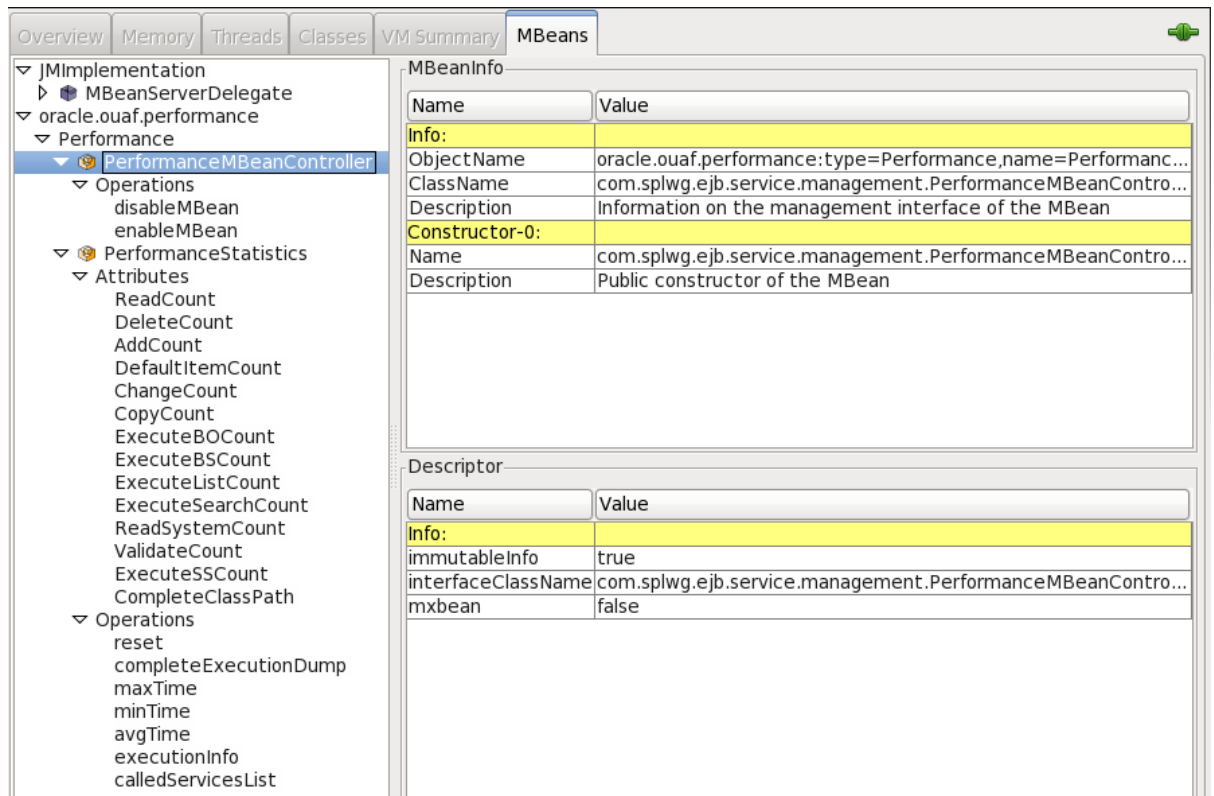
Overview Memory Threads Classes VM Summary MBeans

JMImplementation
MBeanServerDelegate
oracle.ouaf.performance
Performance
PerformanceMBeanController
Operations
disableMBean
enableMBean
PerformanceStatistics
Attributes
ReadCount
DeleteCount
AddCount
DefaultItemCount
ChangeCount
CopyCount
ExecuteBOCount
ExecuteBSCount
ExecuteListCount
ExecuteSearchCount
ReadSystemCount
ValidateCount
ExecuteSSCount
CompleteClassPath
Operations
reset
completeExecutionDump
maxTime
minTime
avgTime
executionInfo
calledServicesList

MBeanInfo

| Name | Value |
|---|---|
| Info: | |
| ObjectName | oracle.ouaf.performance:type=Performance,name=Performanc... |
| ClassName | com.splwg.ejb.service.management.PerformanceMBeanContro... |
| Description | Information on the management interface of the MBean |
| Constructor-0: | |
| Name | com.splwg.ejb.service.management.PerformanceMBeanContro... |
| Description | Public constructor of the MBean |

Descriptor

| Name | Value |
|---|---|
| Info: | |
| immutableInfo | true |
| interfaceClassName | com.splwg.ejb.service.management.PerformanceMBeanContro... |
| mxbean | false |